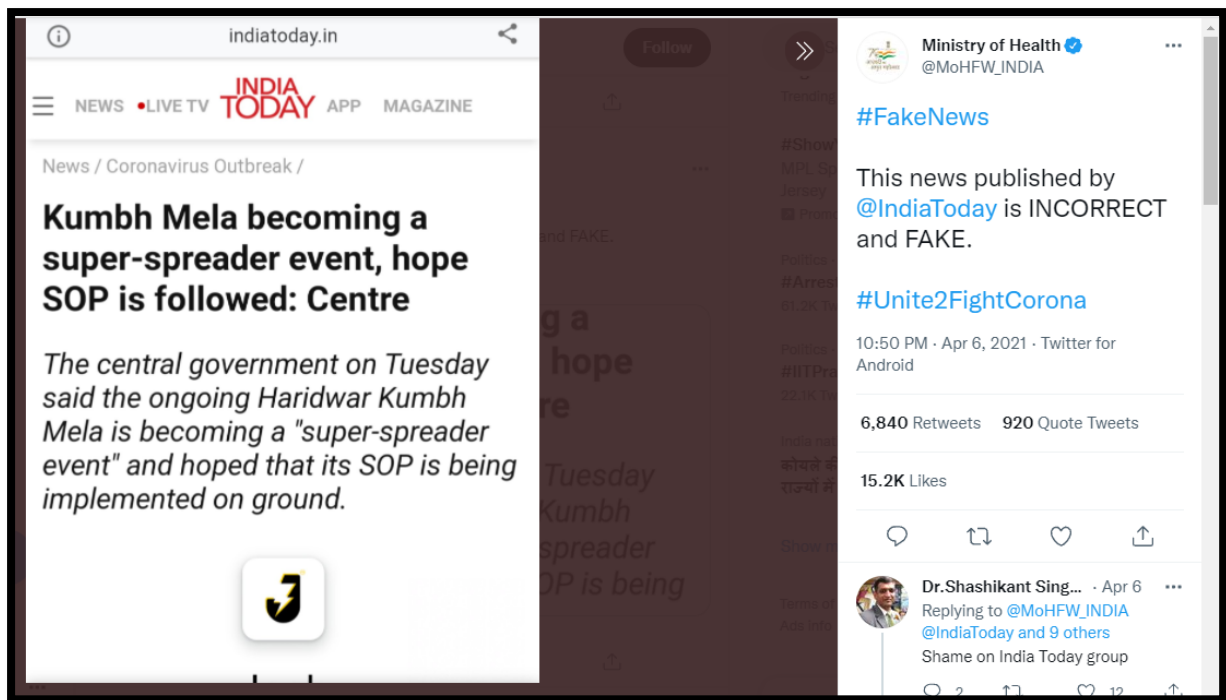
indiatoday.in

NEWS •LIVE TV INDIA TODAY APP MAGAZINE

News / Coronavirus Outbreak /

Kumbh Mela becoming a super-spreader event, hope SOP is followed: Centre

The central government on Tuesday said the ongoing Haridwar Kumbh Mela is becoming a "super-spreader event" and hoped that its SOP is being implemented on ground.

Follow

Ministry of Health
@MoHFW_INDIA

#FakeNews

This news published by @IndiaToday is INCORRECT and FAKE.

#Unite2FightCorona

10:50 PM · Apr 6, 2021 · Twitter for Android

6,840 Retweets 920 Quote Tweets

15.2K Likes

Dr.Shashikant Sing... · Apr 6
Replying to @MoHFW_INDIA @IndiaToday and 9 others
Shame on India Today group